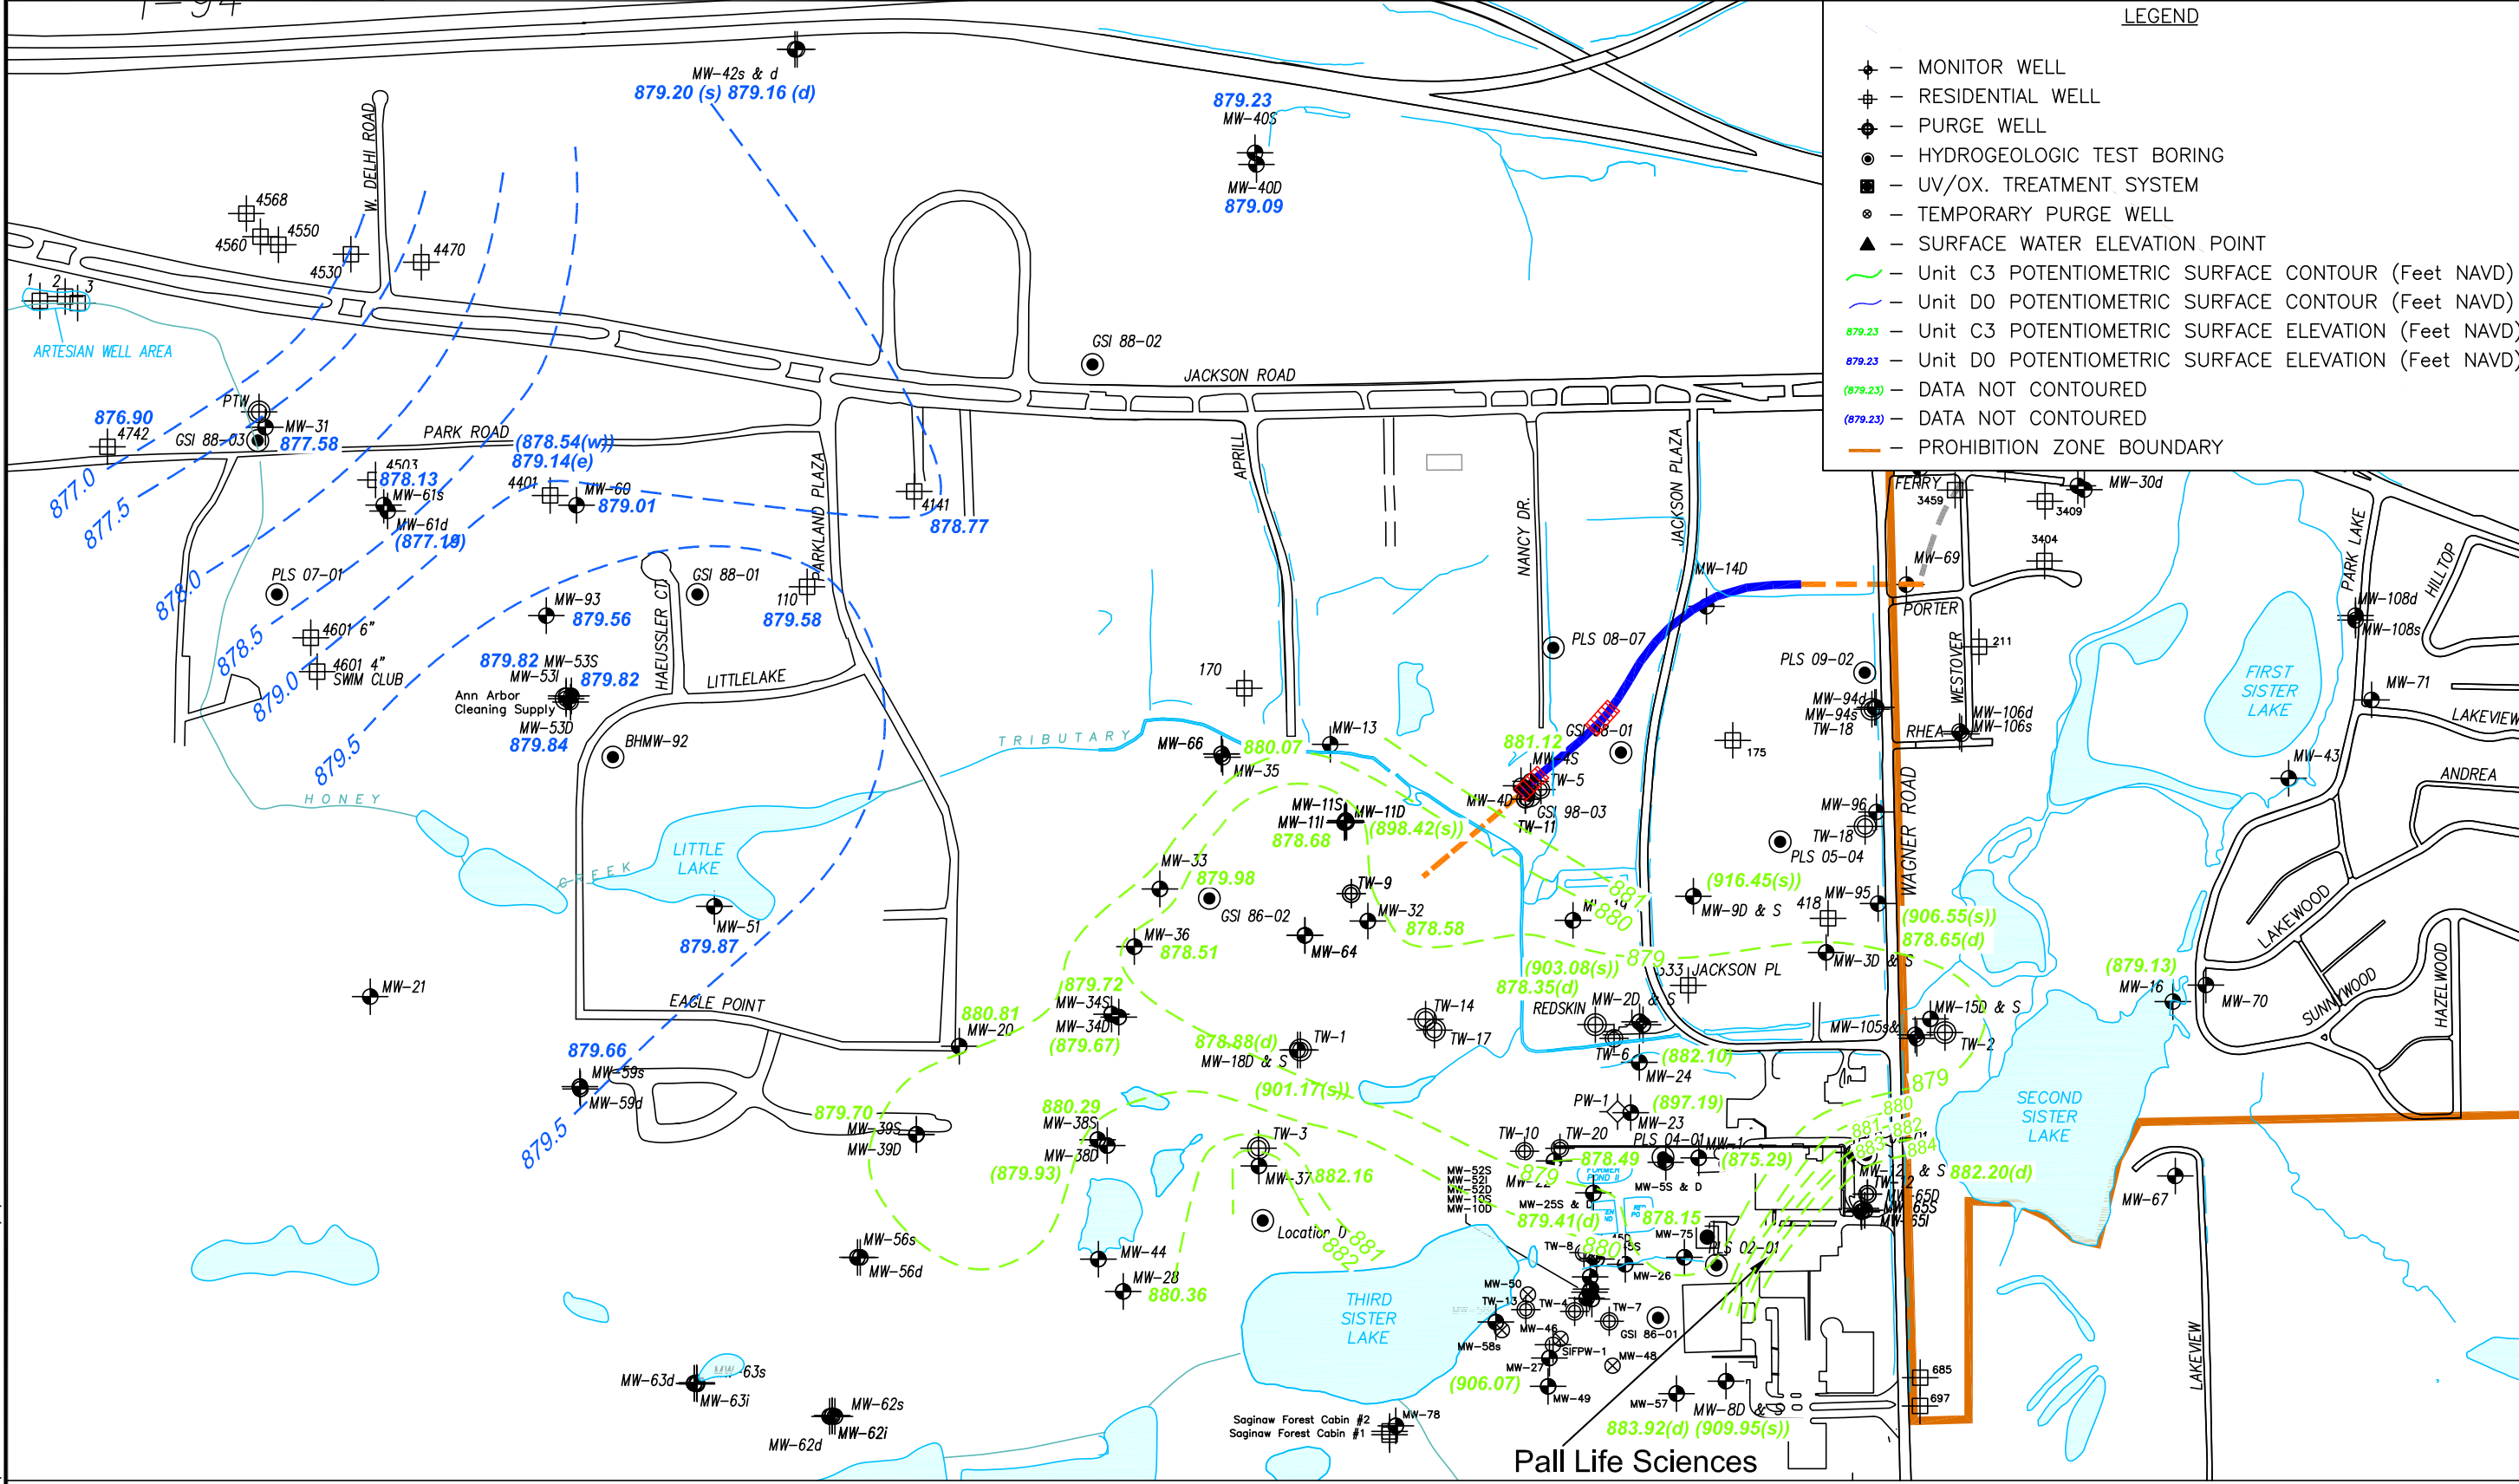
I-94

LEGEND

— MONITOR WELL
— RESIDENTIAL WELL
— PURGE WELL
— HYDROGEOLOGIC TEST BORING
— UV/OX. TREATMENT SYSTEM
— TEMPORARY PURGE WELL
— SURFACE WATER ELEVATION POINT
— Unit C3 POTENTIOMETRIC SURFACE CONTOUR (Feet NAVD)
— Unit D0 POTENTIOMETRIC SURFACE CONTOUR (Feet NAVD)
879.23 — Unit C3 POTENTIOMETRIC SURFACE ELEVATION (Feet NAVD)
879.23 — Unit D0 POTENTIOMETRIC SURFACE ELEVATION (Feet NAVD)
(879.23) — DATA NOT CONTOURED
(879.23) — DATA NOT CONTOURED
— PROHIBITION ZONE BOUNDARY

MW-42s & d
879.20 (s) 879.16 (d)

879.23
MW-40S
MW-40D
879.09

W. DELHI ROAD
4568
4560 4550
4530
4470
1 2 3
ARTESIAN WELL AREA
GSI 88-02
JACKSON ROAD
PTW
876.90
4742
GSI 88-03
MW-31
877.58
PARK ROAD
(878.54(w))
879.14(e)
877.0
877.5
4503
878.13
MW-61s
MW-61d
(877.19)
4401
MW-60
879.01
4141
878.77
PARKLAND PLAZA
APRIL
NANCY DR.
JACKSON PLAZA
878.0
PLS 07-01
878.5
4601 6"
4601 4"
SWIM CLUB
879.0
MW-93
879.56
GSI 88-01
110
879.58
879.82 MW-53S
MW-53I 879.82
Ann Arbor
Cleaning Supply
MW-53D
879.84
HAEUSSLER CT
LITTLELAKE
BHMW-92
879.5
HONEY
CREEK
LITTLE LAKE
MW-51
879.87
170
TRIBUTARY
MW-66
880.07
MW-35
MW-13
881.12
GSI 08-01
MW-4S
TW-5
MW-4D
GSI 98-03
TW-11
MW-11S
MW-11I
MW-11D
(898.42(s))
878.68
PLS 08-07
MW-14D
FERRY
3459
3409
MW-30d
3404
MW-69
PORTER
211
WESTOVER
PLS 09-02
MW-94d
MW-94s
TW-18
RHEA
MW-106d
MW-106s
175
PARK LAKE
HILLTOP
MW-108d
MW-108s
FIRST SISTER LAKE
MW-71
LAKEVIEW
MW-43
ANDREA
MW-96
TW-18
PLS 05-04
WAGNER ROAD
MW-33
879.98
GSI 86-02
TW-9
MW-32
878.58
(916.45(s))
MW-9D & S
418
MW-95
(906.55(s))
878.65(d)
887
880
MW-36
878.51
MW-64
879
(903.08(s))
878.35(d)
633 JACKSON PL
MW-3D & S
MW-21
EAGLE POINT
(879.72
MW-34S
MW-34D
(879.67)
880.81
MW-20
TW-14
TW-17
REDSKIN
MW-2D & S
878.88(d)
MW-18D & S
TW-1
TW-6
(882.10)
MW-24
MW-105s&d
MW-15D & S
TW-2
(879.13)
MW-16
MW-70
LAKEWOOD
SUNNYWOOD
HAZELWOOD
879.66
MW-59s
MW-59d
879.5
879.70
MW-39S
MW-39D
880.29
MW-38S
MW-38D
(879.93)
(901.17(s))
TW-3
MW-37 882.16
PW-1
(897.19)
MW-23
TW-10
TW-20
PLS 04-01
878.49
(875.29)
879
880
881
882
883
884
SECOND SISTER LAKE
882.20(d)
MW-67
MW-52S
MW-52I
MW-52D
MW-10S
MW-10D
MW-25S
879.41(d)
878.15
MW-5S & D
Location D
881
882
880
TW-8
MW-75
PLS 02-01
MW-26
MW-56s
MW-56d
MW-44
MW-28
880.36
THIRD SISTER LAKE
MW-50
TW-13
TW-4
TW-7
GSI 86-01
MW-46
MW-58s
SIFPW-1
MW-48
MW-27
(906.07)
MW-49
MW-57
MW-8D & S
883.92(d) (909.95(s))
685
697
LAKEVIEW
MW-63d
MW-63s
MW-63i
MW-62s
MW-62i
MW-62d
Saginaw Forest Cabin #2
Saginaw Forest Cabin #1
MW-78
Pall Life Sciences